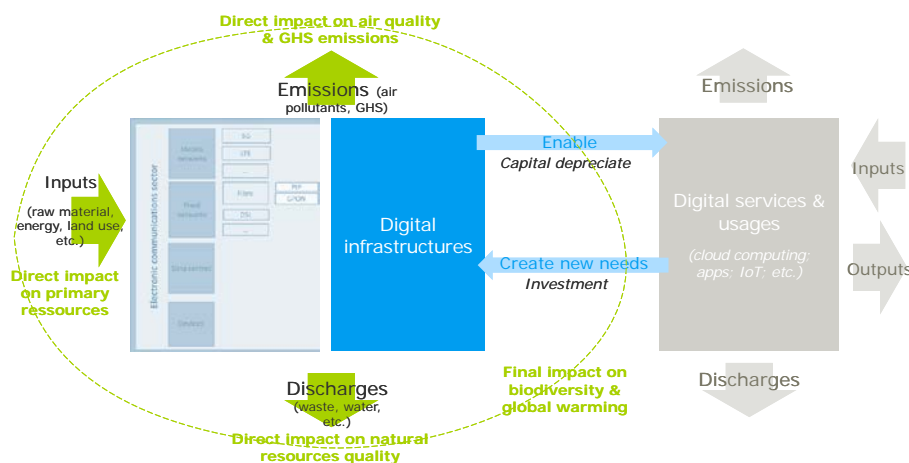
Direct impact on air quality & GHS emissions

Emissions (air pollutants, GHS)

Inputs (raw material, energy, land use, etc.)

Direct impact on primary ressources

Electronic communications sector

Mobile networks

Fixed networks

Datacenters

Devices

5G

LTE

...

Fibre

P2P

GPON

DSL

...

Digital infrastructures

Enable

Capital depreciate

Create new needs

Investment

Emissions

Digital services & usages

(cloud computing; apps; IoT; etc.)

Inputs

Outputs

Discharges

Discharges (waste, water, etc.)

Direct impact on natural resources quality

Final impact on biodiversity & global warming